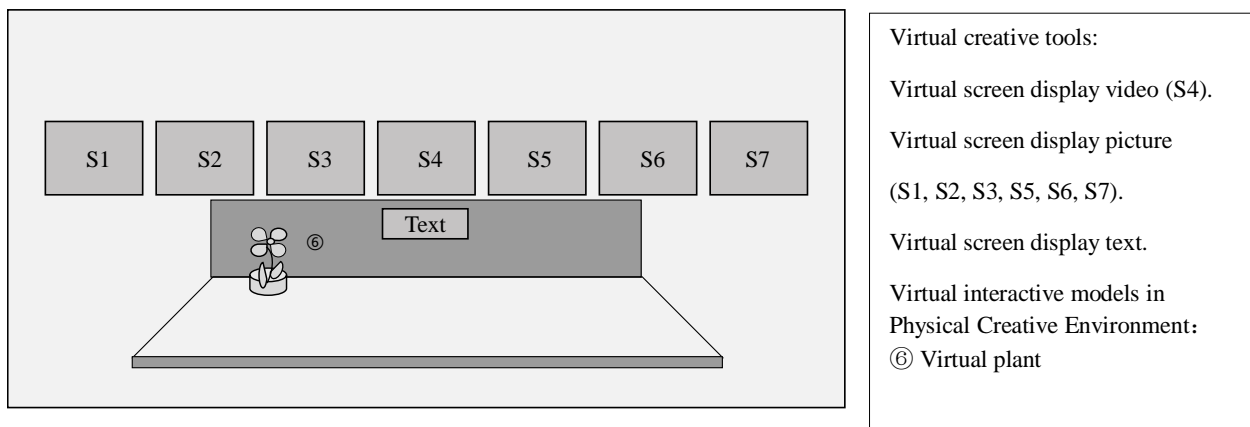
S1 S2 S3 S4 S5 S6 S7

Text

⑥

Virtual creative tools:

Virtual screen display video (S4).

Virtual screen display picture

(S1, S2, S3, S5, S6, S7).

Virtual screen display text.

Virtual interactive models in Physical Creative Environment：
⑥ Virtual plant